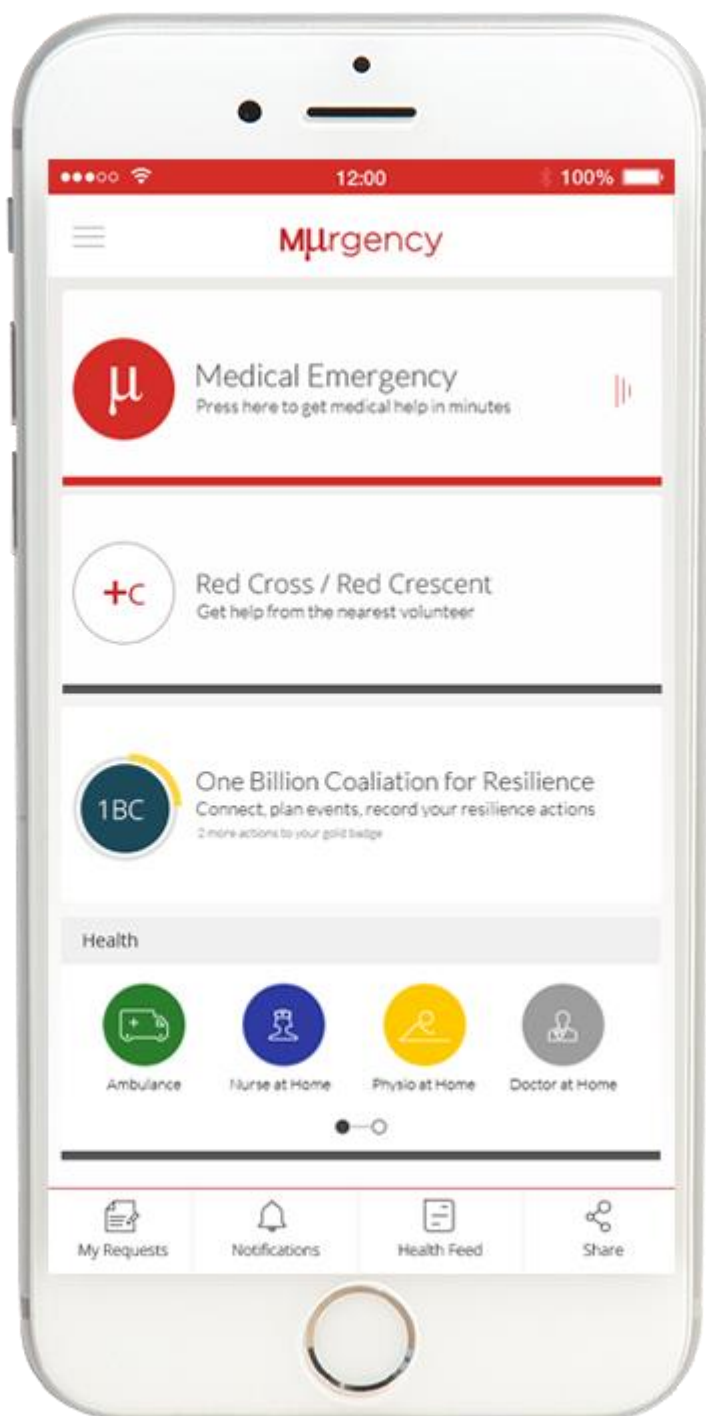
12:00

100%

Mμrgency

μ

Medical Emergency

Press here to get medical help in minutes

+C

Red Cross / Red Crescent

Get help from the nearest volunteer

1BC

One Billion Coaliation for Resilience

Connect, plan events, record your resilience actions

2 more actions to your gold badge

Health

Ambulance

Nurse at Home

Physio at Home

Doctor at Home

My Requests

Notifications

Health Feed

Share